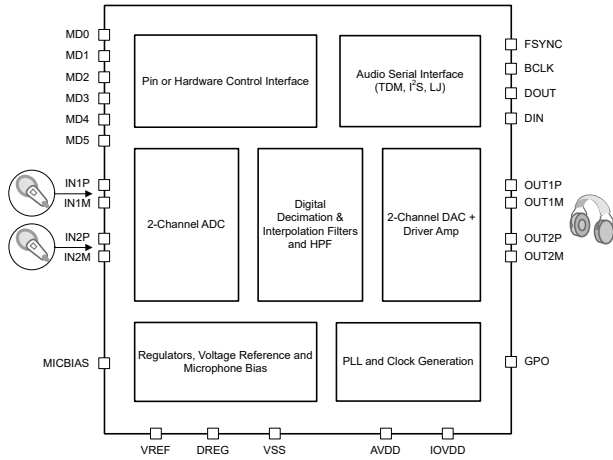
MD0
MD1
MD2
MD3
MD4
MD5

Pin or Hardware Control Interface

Audio Serial Interface (TDM, $I^2S$, LJ)

FSYNC
BCLK
DOUT
DIN

IN1P
IN1M
IN2P
IN2M

2-Channel ADC

Digital Decimation & Interpolation Filters and HPF

2-Channel DAC + Driver Amp

OUT1P
OUT1M
OUT2P
OUT2M

MICBIAS

Regulators, Voltage Reference and Microphone Bias

PLL and Clock Generation

GPO

VREF
DREG
VSS
AVDD
IOVDD